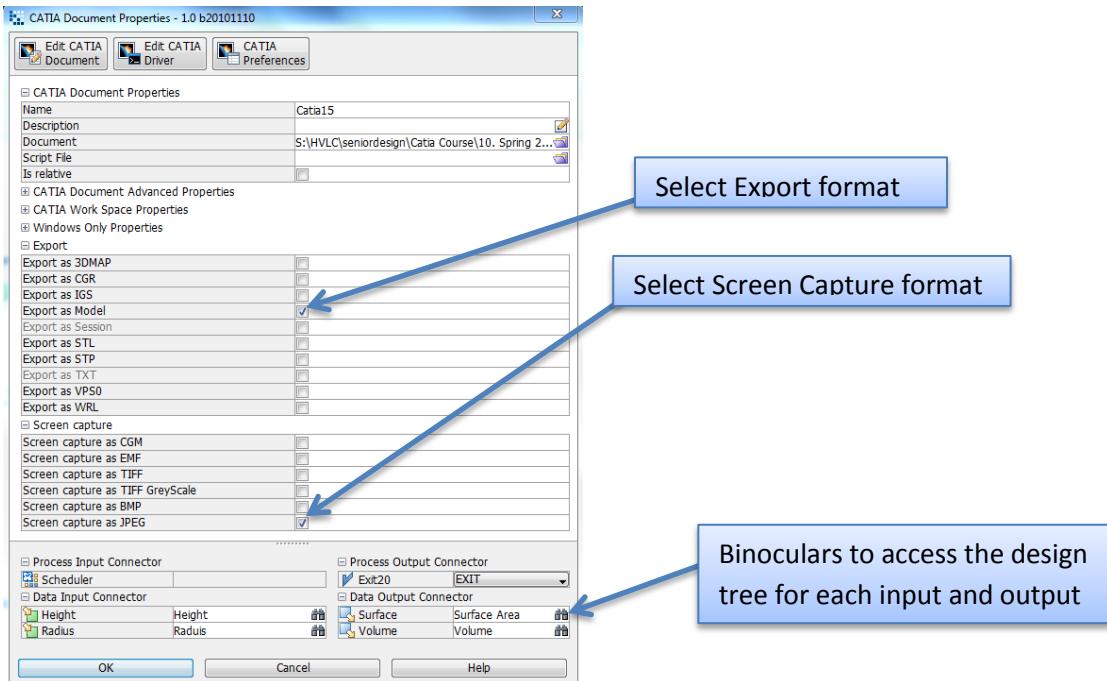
CATIA Document Properties - 1.0 b20101110

Edit CATIA Document | Edit CATIA Driver | CATIA Preferences

⊟ CATIA Document Properties

| | |
|---|---|
| Name | Catia15 |
| Description | |
| Document | S:\HVLC\seniordesign\Catia Course\10. Spring 2... |
| Script File | |
| Is relative | |

⊞ CATIA Document Advanced Properties
⊞ CATIA Work Space Properties
⊞ Windows Only Properties
⊟ Export

| | |
|---|---|
| Export as 3DMAP | |
| Export as CGR | |
| Export as IGS | |
| Export as Model | ✓ |
| Export as Session | |
| Export as STL | |
| Export as STP | |
| Export as TXT | |
| Export as VPS0 | |
| Export as WRL | |

⊟ Screen capture

| | |
|---|---|
| Screen capture as CGM | |
| Screen capture as EMF | |
| Screen capture as TIFF | |
| Screen capture as TIFF GreyScale | |
| Screen capture as BMP | |
| Screen capture as JPEG | ✓ |

⊟ Process Input Connector
Scheduler

⊟ Process Output Connector
Exit20 | EXIT

⊟ Data Input Connector
Height | Height
Radius | Raduis

⊟ Data Output Connector
Surface | Surface Area
Volume | Volume

OK | Cancel | Help

Select Export format

Select Screen Capture format

Binoculars to access the design tree for each input and output